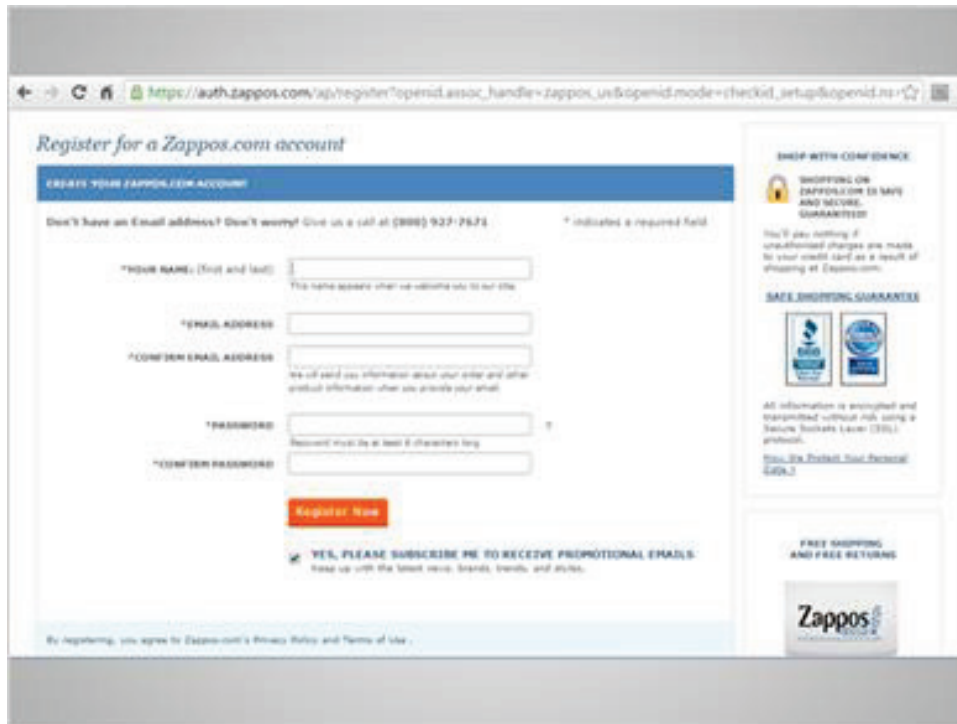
https://auth.zappos.com/ap/register?openid.assoc_handle=zappos_us&openid.mode=checkid_setup&openid.ns=

Register for a Zappos.com account

CREATE YOUR ZAPPOS.COM ACCOUNT

Don't have an Email address? Don't worry! Give us a call at (800) 927-7671

* indicates a required field

*YOUR NAME: (first and last)

This name appears when we welcome you to our site.

*EMAIL ADDRESS

*CONFIRM EMAIL ADDRESS

We will send you information about your order and other product information when you provide your email.

*PASSWORD

?

Password must be at least 6 characters long

*CONFIRM PASSWORD

Register Now

YES, PLEASE SUBSCRIBE ME TO RECEIVE PROMOTIONAL EMAILS

Keep up with the latest news, brands, trends, and styles.

By registering, you agree to Zappos.com's Privacy Policy and Terms of Use.

SHOP WITH CONFIDENCE

SHOPPING ON ZAPPOS.COM IS SAFE AND SECURE. GUARANTEED!

You'll pay nothing if unauthorized charges are made to your credit card as a result of shopping at Zappos.com.

SAFE SHOPPING GUARANTEE

All information is encrypted and transmitted without risk using a Secure Sockets Layer (SSL) protocol.

How We Protect Your Personal Data »

FREE SHIPPING AND FREE RETURNS

Zappos